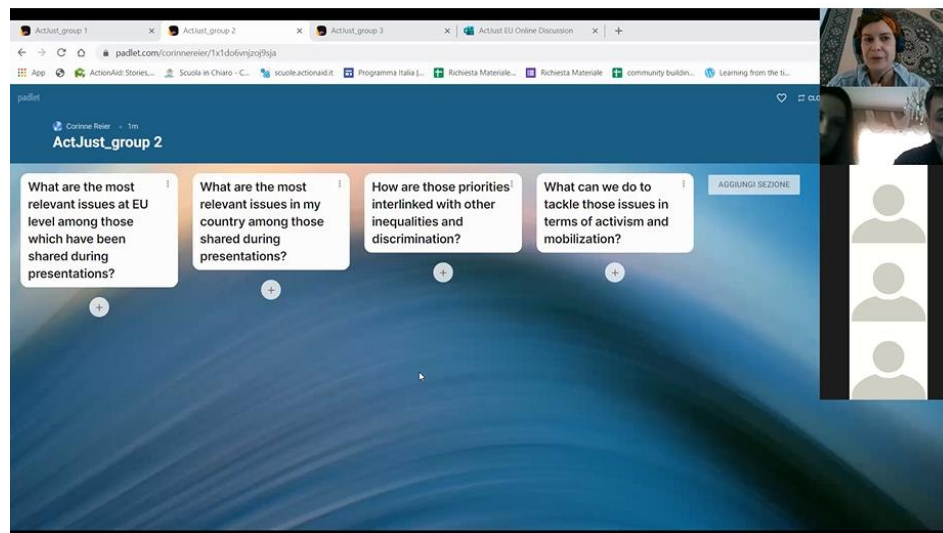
ActJust_group 1 × ActJust_group 2 × ActJust_group 3 × ActJust EU Online Discussion × +

padlet.com/corinnereier/1x1do6vnjzoj9sja

App ActionAid: Stories... Scuola in Chiaro - C... scuole.actionaid.it Programma Italia |... Richiesta Materiale... Richiesta Materiale community buildin... Learning from the ti...

padlet

Corinne Reier · 1m

ActJust_group 2

What are the most relevant issues at EU level among those which have been shared during presentations?

What are the most relevant issues in my country among those shared during presentations?

How are those priorities interlinked with other inequalities and discrimination?

What can we do to tackle those issues in terms of activism and mobilization?

AGGIUNGI SEZIONE